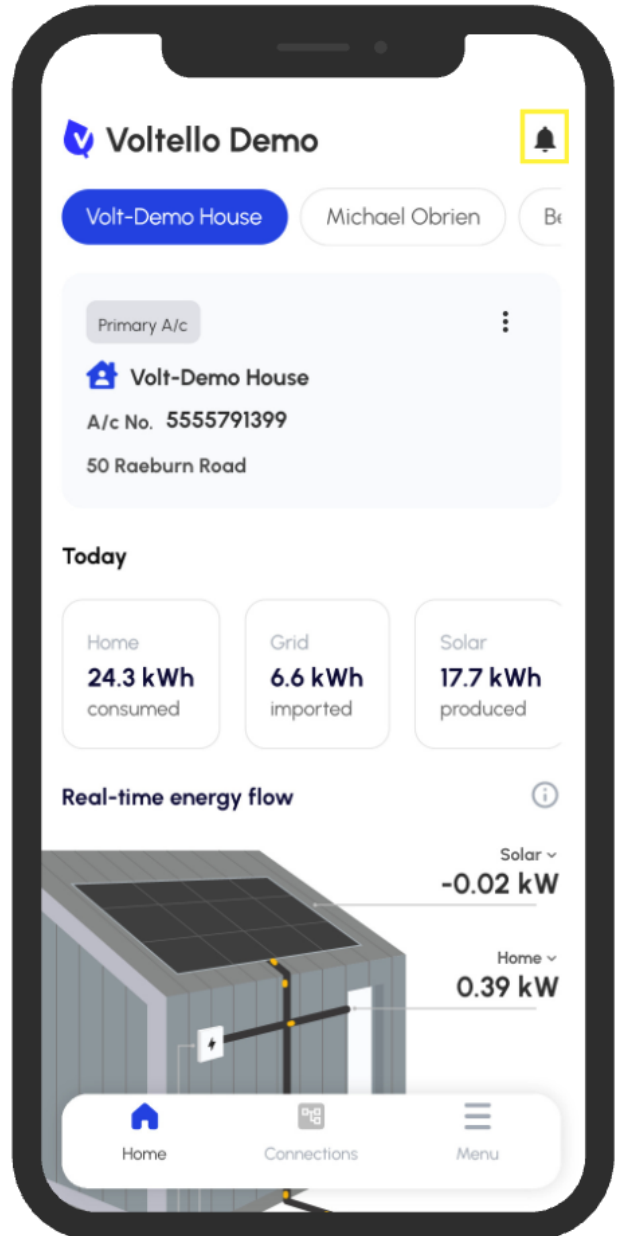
Voltello Demo

Volt-Demo House

Michael Obrien

Be

Primary A/c

Volt-Demo House

A/c No. 5555791399

50 Raeburn Road

Today

Home
24.3 kWh
consumed

Grid
6.6 kWh
imported

Solar
17.7 kWh
produced

Real-time energy flow

Solar
-0.02 kW

Home
0.39 kW

Home

Connections

Menu